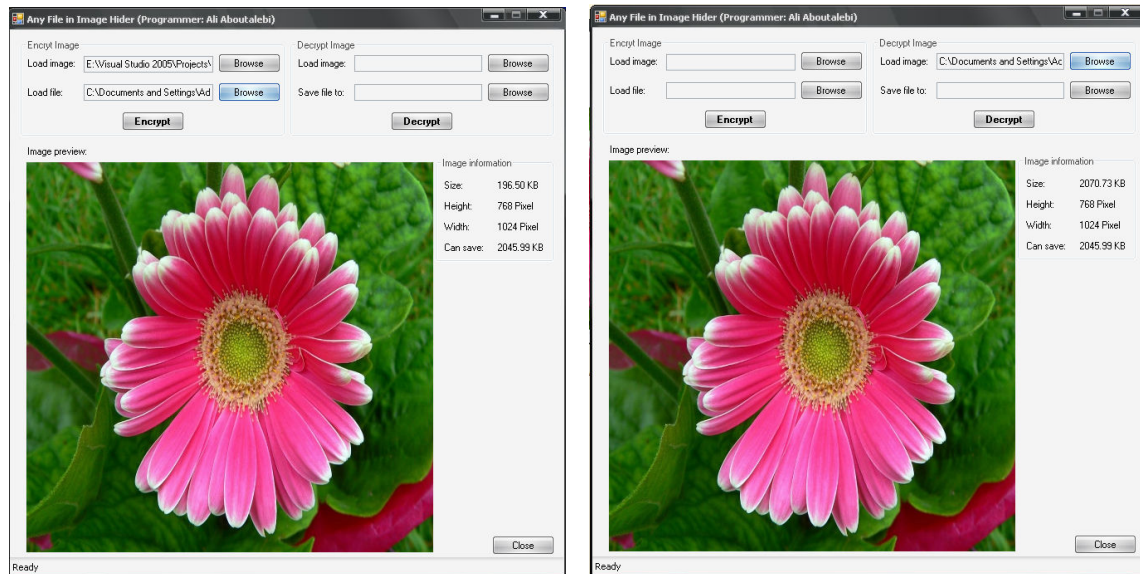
Any File in Image Hider (Programmer: Ali Aboutalebi)

Encryt Image
Load image: E:\Visual Studio 2005\Projects\ Browse
Load file: C:\Documents and Settings\Ad Browse
Encrypt

Decrypt Image
Load image: Browse
Save file to: Browse
Decrypt

Image preview:

Image information
Size: 196.50 KB
Height: 768 Pixel
Width: 1024 Pixel
Can save: 2045.99 KB

Close

Ready

Any File in Image Hider (Programmer: Ali Aboutalebi)

Encryt Image
Load image: Browse
Load file: Browse
Encrypt

Decrypt Image
Load image: C:\Documents and Settings\Ac Browse
Save file to: Browse
Decrypt

Image preview:

Image information
Size: 2070.73 KB
Height: 768 Pixel
Width: 1024 Pixel
Can save: 2045.99 KB

Close

Ready